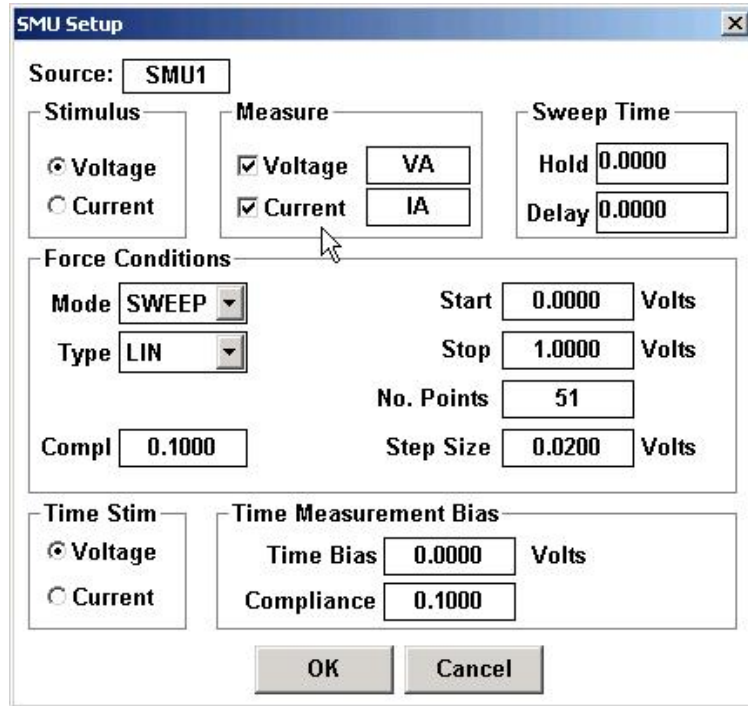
SMU Setup

×

Source: SMU1

Stimulus

Voltage

Current

Measure

Voltage VA

Current IA

Sweep Time

Hold 0.0000

Delay 0.0000

Force Conditions

Mode SWEEP

Type LIN

Start 0.0000 Volts

Stop 1.0000 Volts

No. Points 51

Compl 0.1000

Step Size 0.0200 Volts

Time Stim

Voltage

Current

Time Measurement Bias

Time Bias 0.0000 Volts

Compliance 0.1000

OK

Cancel